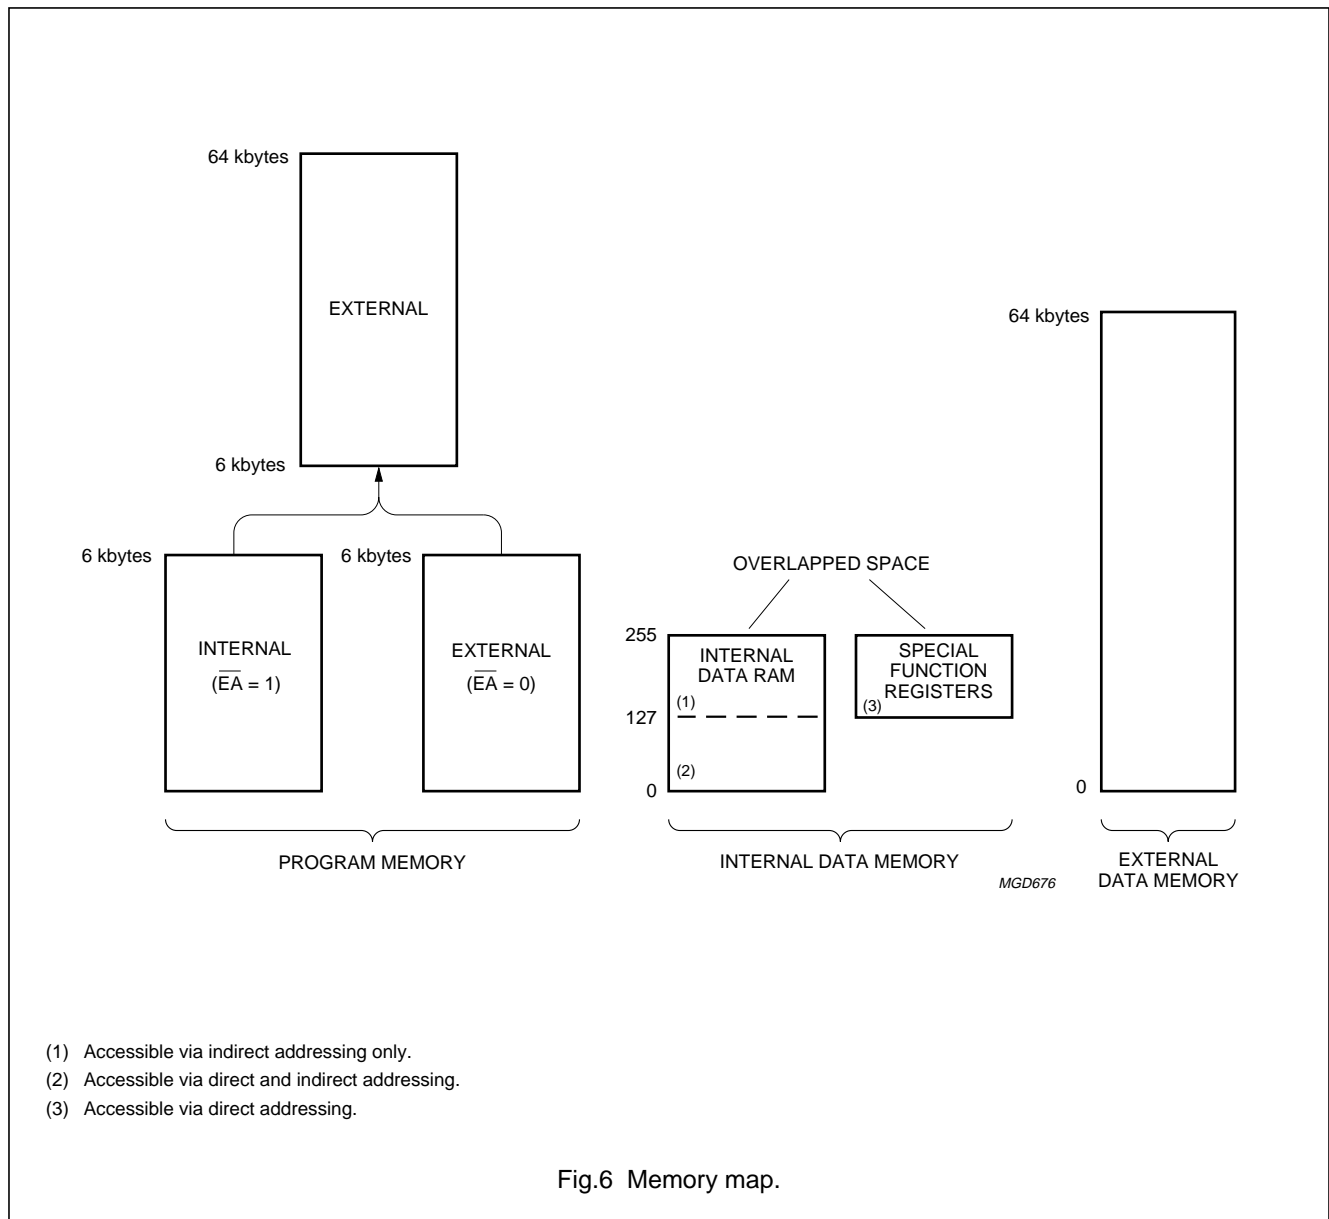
64 kbytes

EXTERNAL

6 kbytes

6 kbytes

INTERNAL
($\overline{EA}$ = 1)

6 kbytes

EXTERNAL
($\overline{EA}$ = 0)

PROGRAM MEMORY

OVERLAPPED SPACE

255

INTERNAL DATA RAM

(1)

127

(2)

0

SPECIAL FUNCTION REGISTERS

(3)

INTERNAL DATA MEMORY

MGD676

64 kbytes

0

EXTERNAL DATA MEMORY

(1) Accessible via indirect addressing only.

(2) Accessible via direct and indirect addressing.

(3) Accessible via direct addressing.

Fig.6 Memory map.